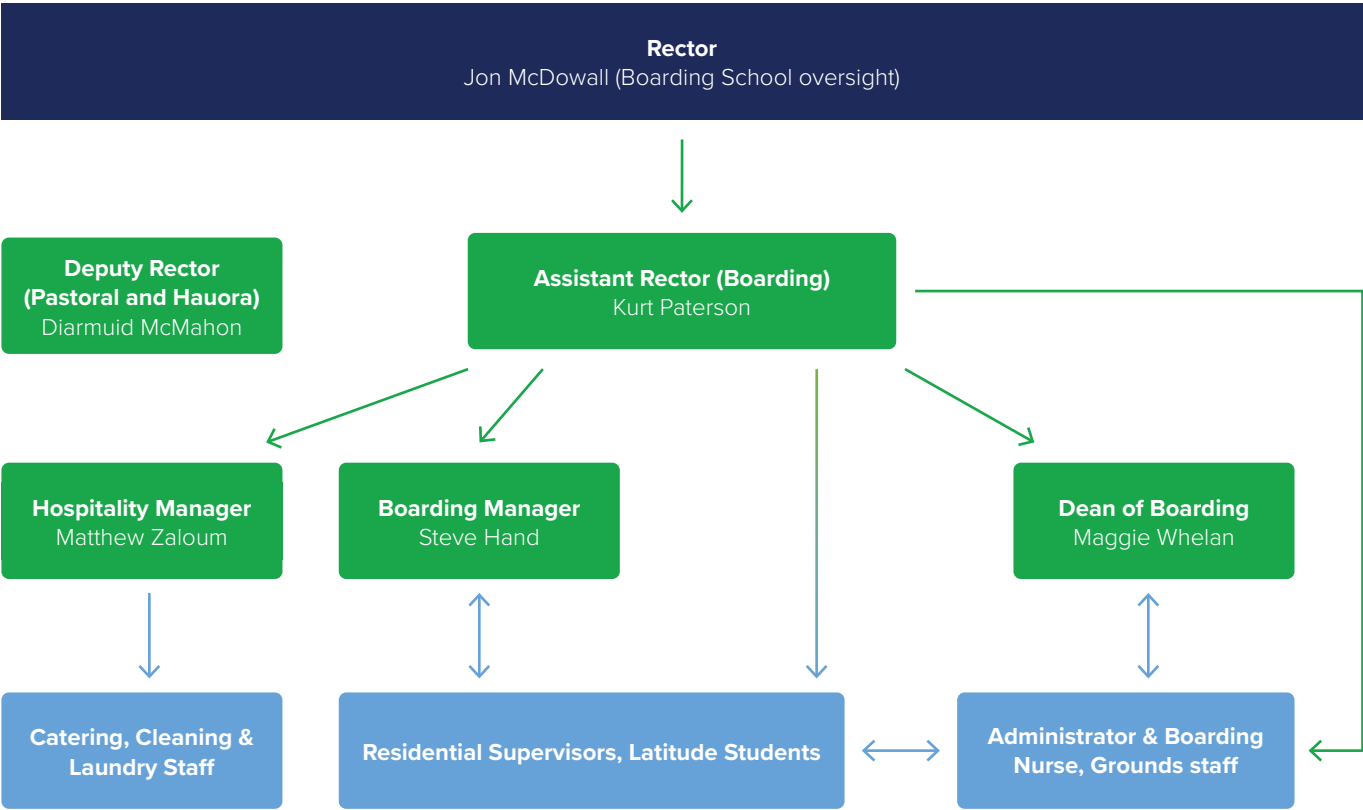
Rector
Jon McDowall (Boarding School oversight)

Deputy Rector
(Pastoral and Hauora)
Diarmuid McMahon

Assistant Rector (Boarding)
Kurt Paterson

Hospitality Manager
Matthew Zaloum

Boarding Manager
Steve Hand

Dean of Boarding
Maggie Whelan

Catering, Cleaning & Laundry Staff

Residential Supervisors, Latitude Students

Administrator & Boarding Nurse, Grounds staff